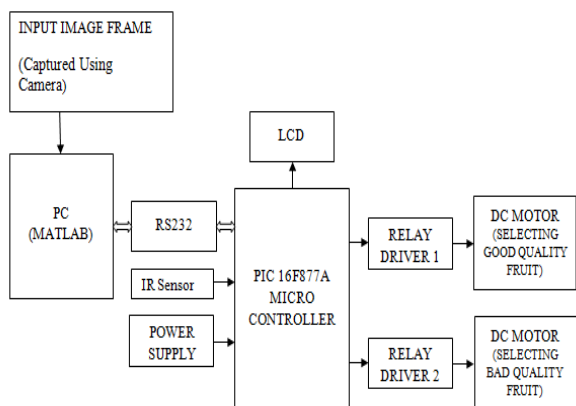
INPUT IMAGE FRAME

(Captured Using Camera)

PC (MATLAB)

RS232

IR Sensor

POWER SUPPLY

LCD

PIC 16F877A MICRO CONTROLLER

RELAY DRIVER 1

RELAY DRIVER 2

DC MOTOR (SELECTING GOOD QUALITY FRUIT)

DC MOTOR (SELECTING BAD QUALITY FRUIT)